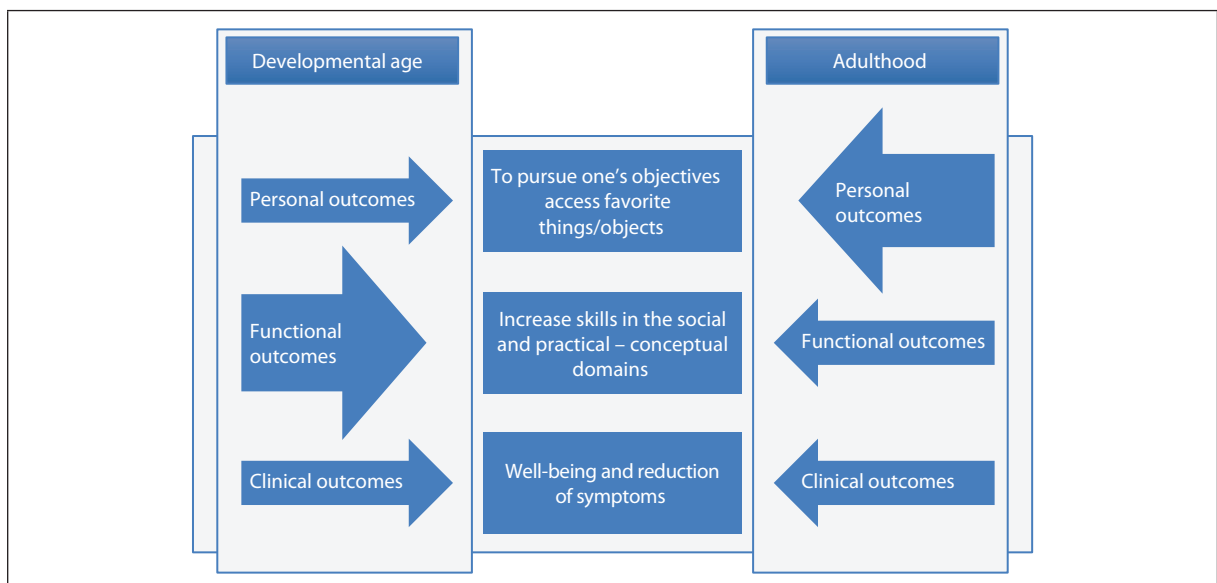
Developmental age

Adulthood

Personal outcomes

To pursue one's objectives access favorite things/objects

Personal outcomes

Functional outcomes

Increase skills in the social and practical – conceptual domains

Functional outcomes

Clinical outcomes

Well-being and reduction of symptoms

Clinical outcomes